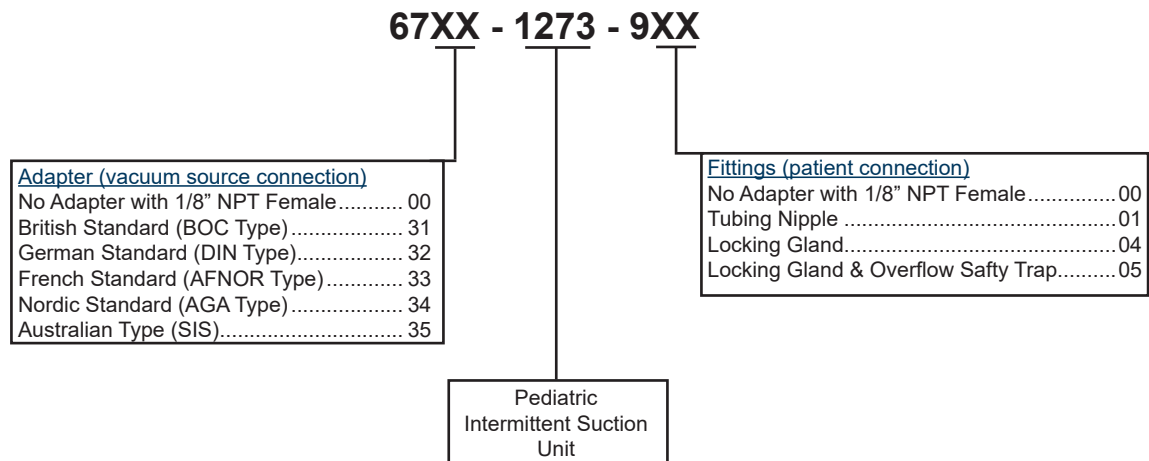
67XX - 1273 - 9XX

Adapter (vacuum source connection)
No Adapter with 1/8" NPT Female........... 00
British Standard (BOC Type)................... 31
German Standard (DIN Type).................. 32
French Standard (AFNOR Type)............. 33
Nordic Standard (AGA Type)................... 34
Australian Type (SIS).............................. 35

Fittings (patient connection)
No Adapter with 1/8" NPT Female...............00
Tubing Nipple ..............................................01
Locking Gland...............................................04
Locking Gland & Overflow Safty Trap..........05

Pediatric Intermittent Suction Unit